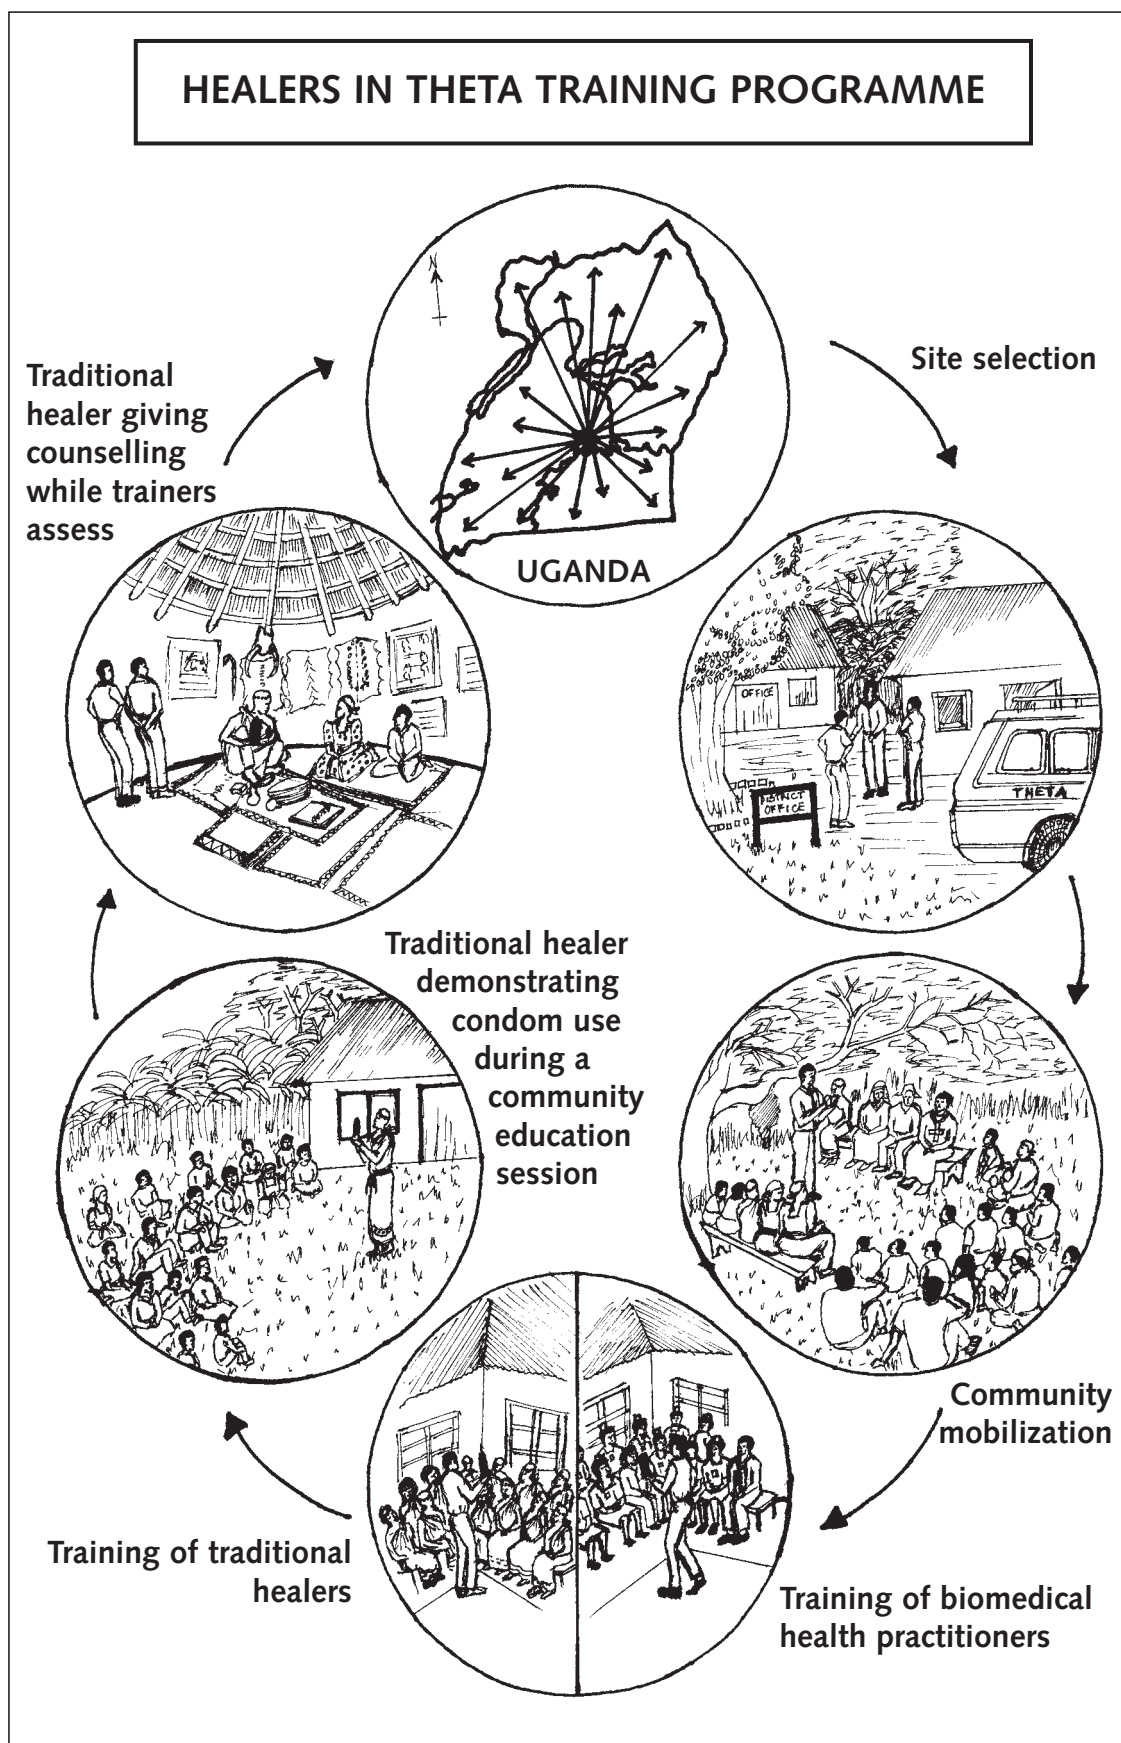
HEALERS IN THETA TRAINING PROGRAMME

N

UGANDA

Site selection

OFFICE

DISTRICT OFFICE

THETA

Community mobilization

Training of biomedical health practitioners

Training of traditional healers

Traditional healer demonstrating condom use during a community education session

Traditional healer giving counselling while trainers assess